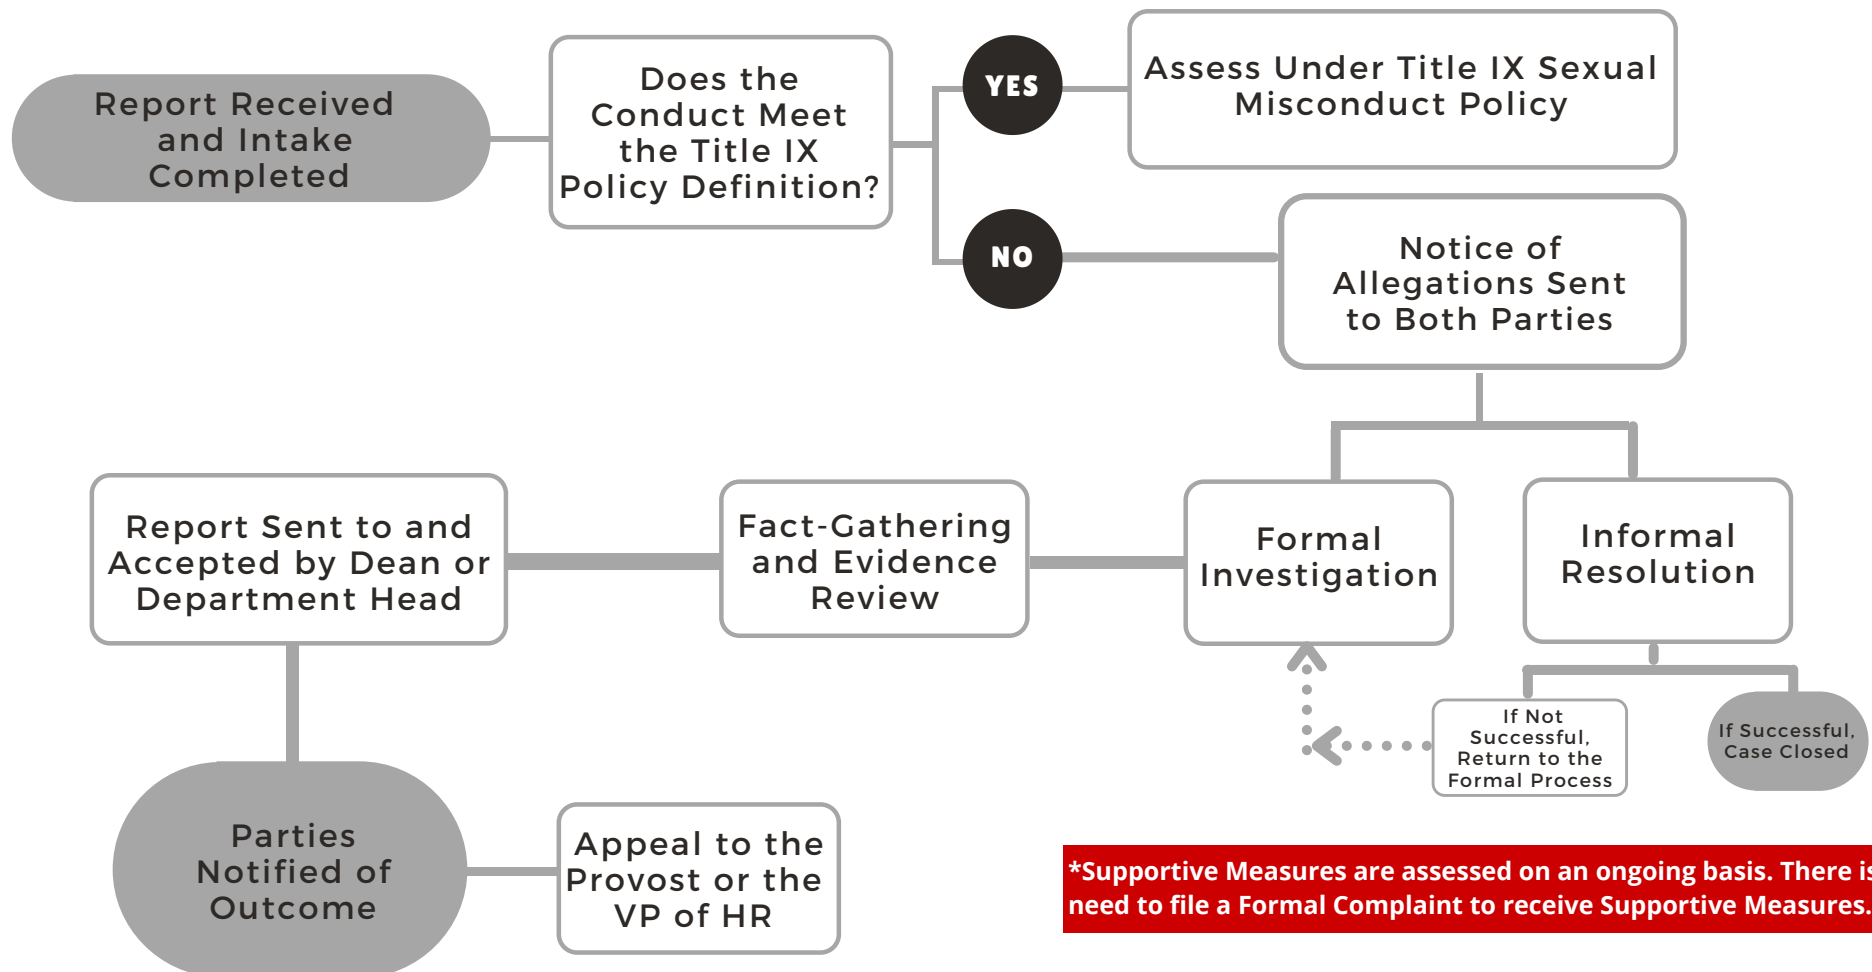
Report Received and Intake Completed

Does the Conduct Meet the Title IX Policy Definition?

YES

Assess Under Title IX Sexual Misconduct Policy

NO

Notice of Allegations Sent to Both Parties

Formal Investigation

Informal Resolution

If Not Successful, Return to the Formal Process

If Successful, Case Closed

Fact-Gathering and Evidence Review

Report Sent to and Accepted by Dean or Department Head

Parties Notified of Outcome

Appeal to the Provost or the VP of HR

*Supportive Measures are assessed on an ongoing basis. There is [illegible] need to file a Formal Complaint to receive Supportive Measures.